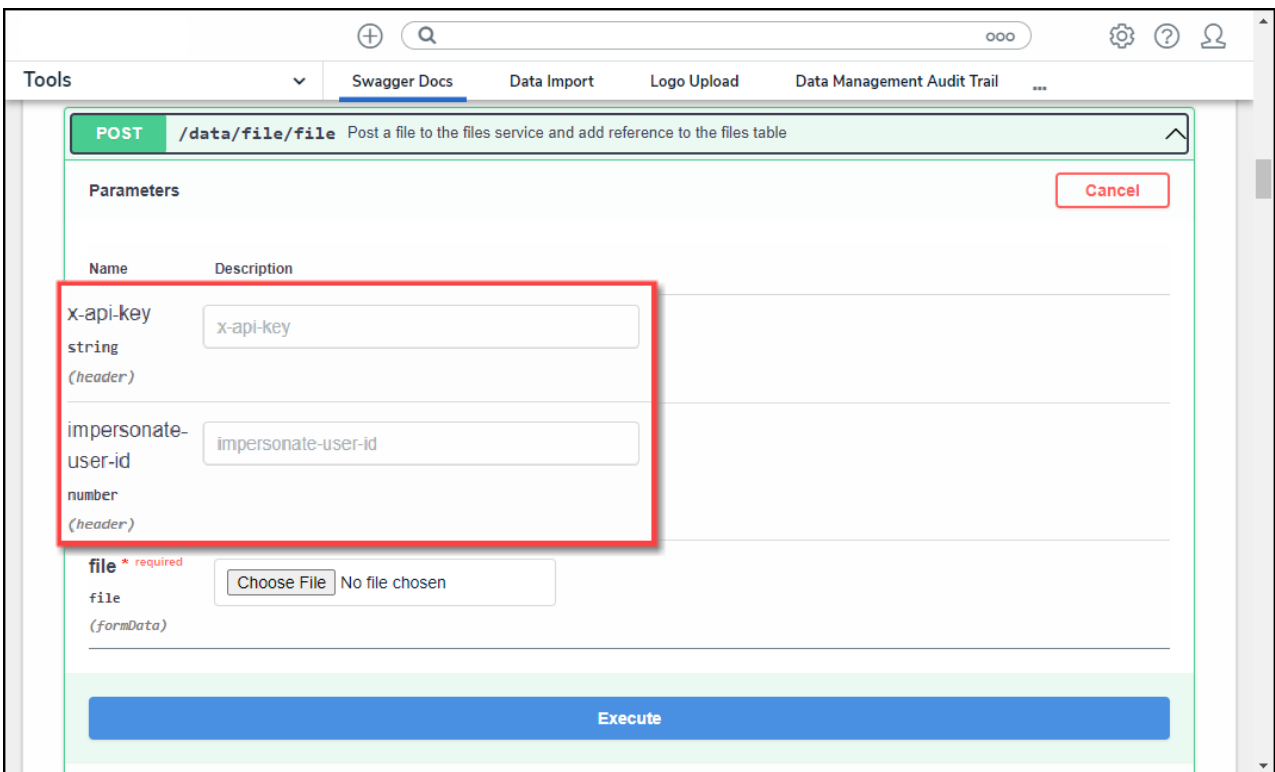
Tools

Swagger Docs Data Import Logo Upload Data Management Audit Trail ...

POST /data/file/file Post a file to the files service and add reference to the files table

Parameters

Cancel

Name Description

x-api-key
string
(header)

x-api-key

impersonate-user-id
number
(header)

impersonate-user-id

file * required
file
(formData)

Choose File No file chosen

Execute